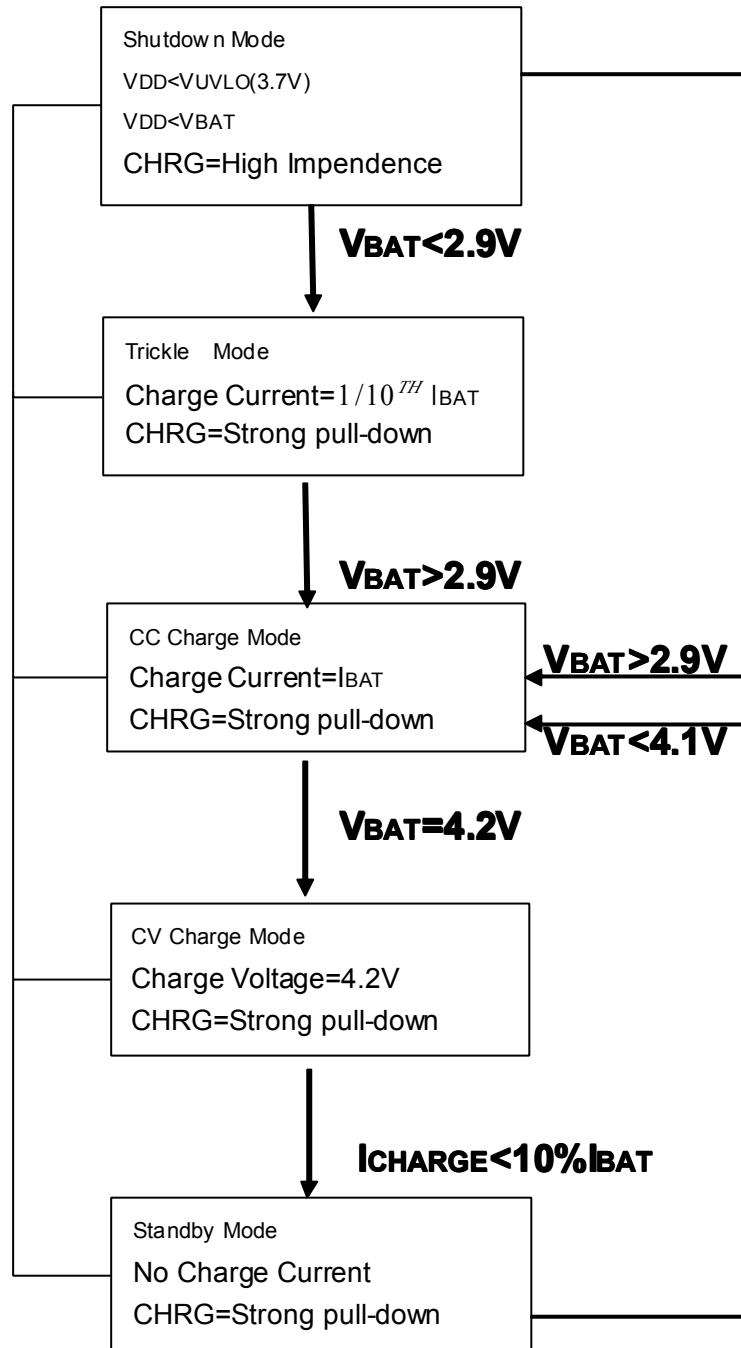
Shutdow n Mode
VDD<VUVLO(3.7V)
VDD<VBAT
CHRG=High Impendence

VBAT<2.9V

Trickle Mode
Charge Current=$1/10^{TH}$ IBAT
CHRG=Strong pull-down

VBAT>2.9V

CC Charge Mode
Charge Current=IBAT
CHRG=Strong pull-down

VBAT>2.9V
VBAT<4.1V

VBAT=4.2V

CV Charge Mode
Charge Voltage=4.2V
CHRG=Strong pull-down

ICHARGE<10%IBAT

Standby Mode
No Charge Current
CHRG=Strong pull-down